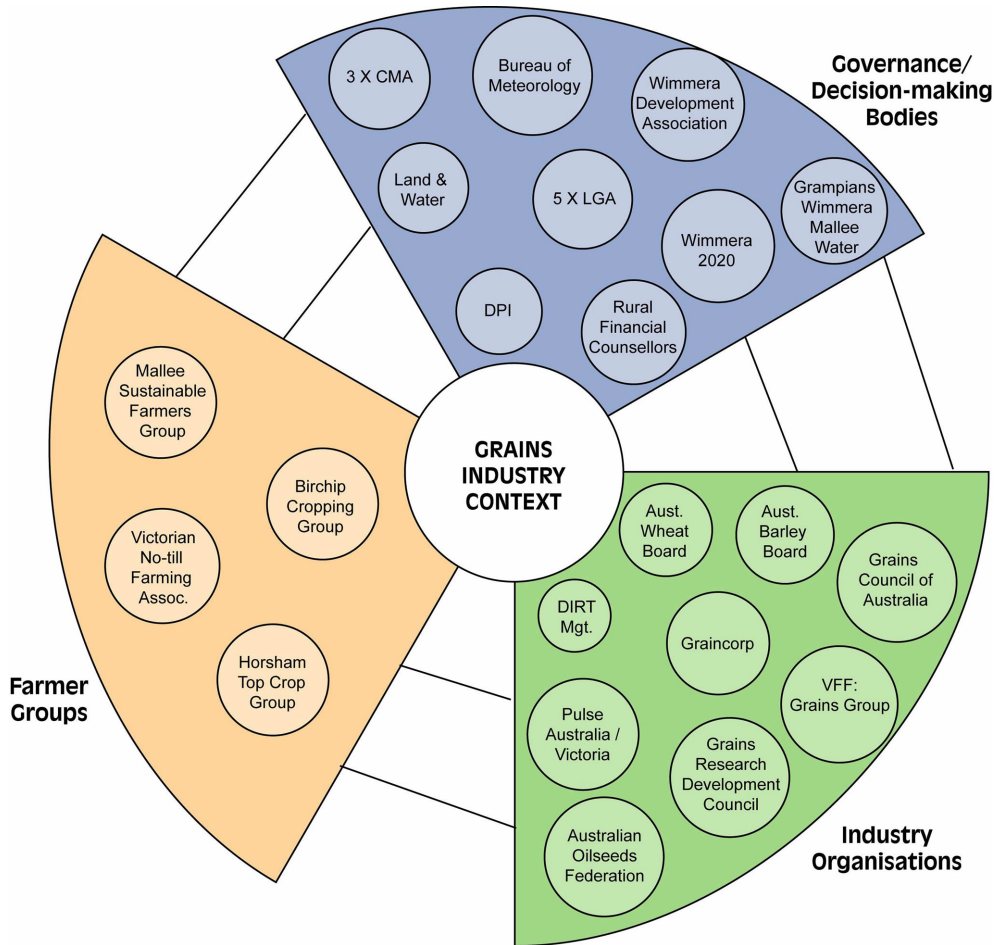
Governance/ Decision-making Bodies

3 X CMA

Bureau of Meteorology

Wimmera Development Association

Land & Water

5 X LGA

Grampians Wimmera Mallee Water

Wimmera 2020

DPI

Rural Financial Counsellors

GRAINS INDUSTRY CONTEXT

Mallee Sustainable Farmers Group

Birchip Cropping Group

Victorian No-till Farming Assoc.

Horsham Top Crop Group

Farmer Groups

Aust. Wheat Board

Aust. Barley Board

Grains Council of Australia

DIRT Mgt.

Graincorp

VFF: Grains Group

Pulse Australia / Victoria

Grains Research Development Council

Australian Oilseeds Federation

Industry Organisations